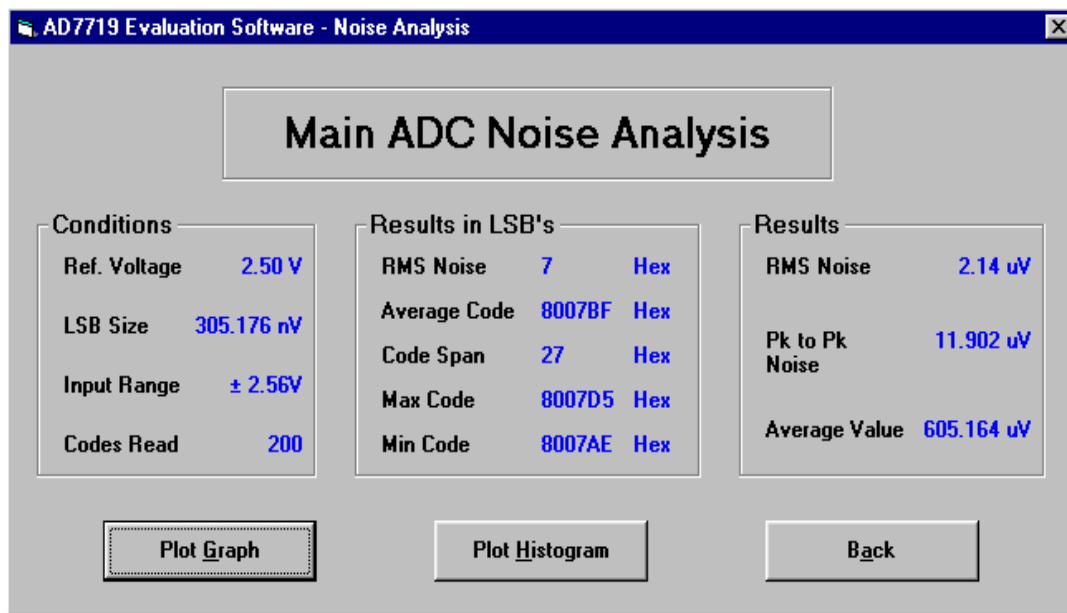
AD7719 Evaluation Software - Noise Analysis

Main ADC Noise Analysis

Conditions

Ref. Voltage 2.50 V

LSB Size 305.176 nV

Input Range ± 2.56V

Codes Read 200

Results in LSB's

RMS Noise 7 Hex

Average Code 8007BF Hex

Code Span 27 Hex

Max Code 8007D5 Hex

Min Code 8007AE Hex

Results

RMS Noise 2.14 uV

Pk to Pk Noise 11.902 uV

Average Value 605.164 uV

Plot Graph

Plot Histogram

Back